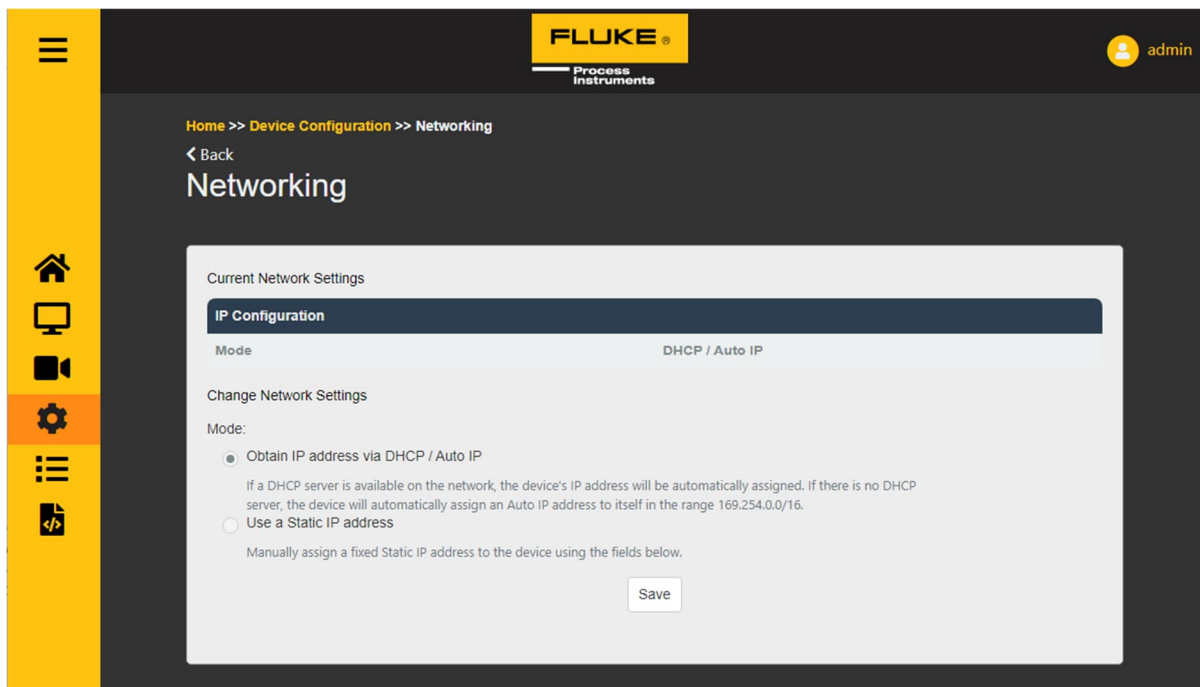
FLUKE®
Process Instruments

admin

Home >> Device Configuration >> Networking

Back

Networking

Current Network Settings

| IP Configuration | |
|---|---|
| Mode | DHCP / Auto IP |

Change Network Settings

Mode:

Obtain IP address via DHCP / Auto IP

If a DHCP server is available on the network, the device's IP address will be automatically assigned. If there is no DHCP server, the device will automatically assign an Auto IP address to itself in the range 169.254.0.0/16.

Use a Static IP address

Manually assign a fixed Static IP address to the device using the fields below.

Save